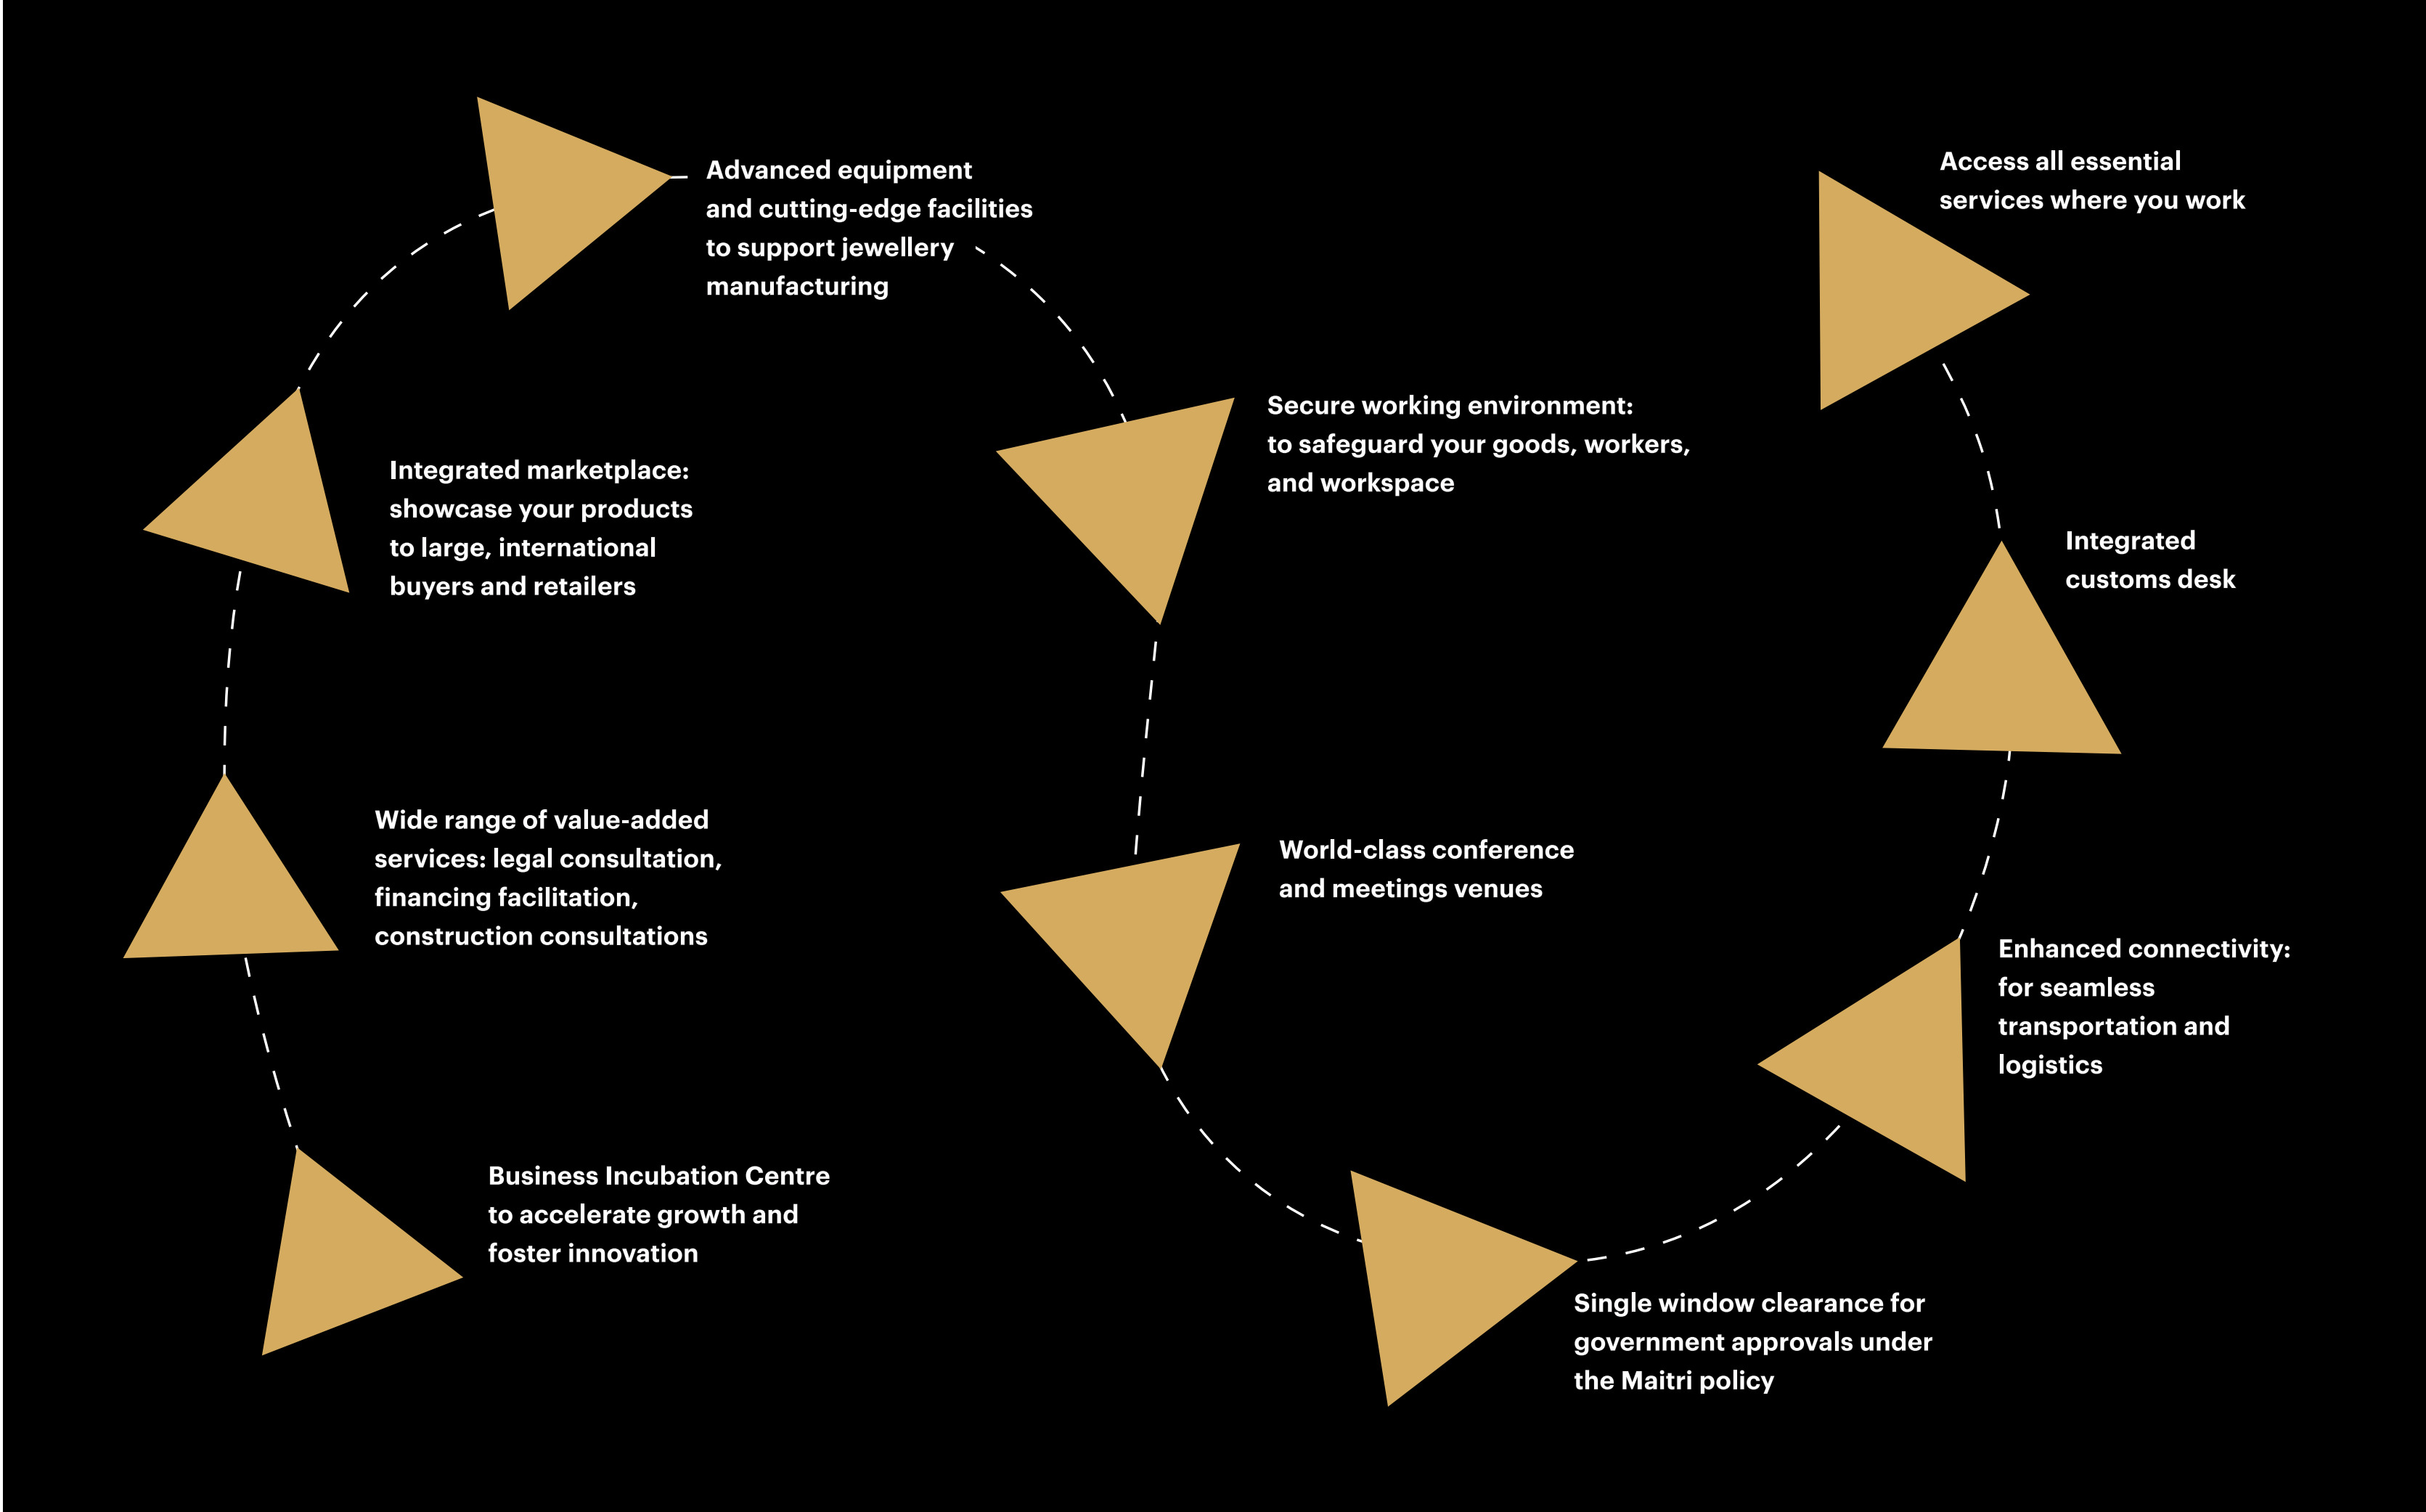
Advanced equipment and cutting-edge facilities to support jewellery manufacturing

Access all essential services where you work

Secure working environment: to safeguard your goods, workers, and workspace

Integrated marketplace: showcase your products to large, international buyers and retailers

Integrated customs desk

Wide range of value-added services: legal consultation, financing facilitation, construction consultations

World-class conference and meetings venues

Enhanced connectivity: for seamless transportation and logistics

Business Incubation Centre to accelerate growth and foster innovation

Single window clearance for government approvals under the Maitri policy